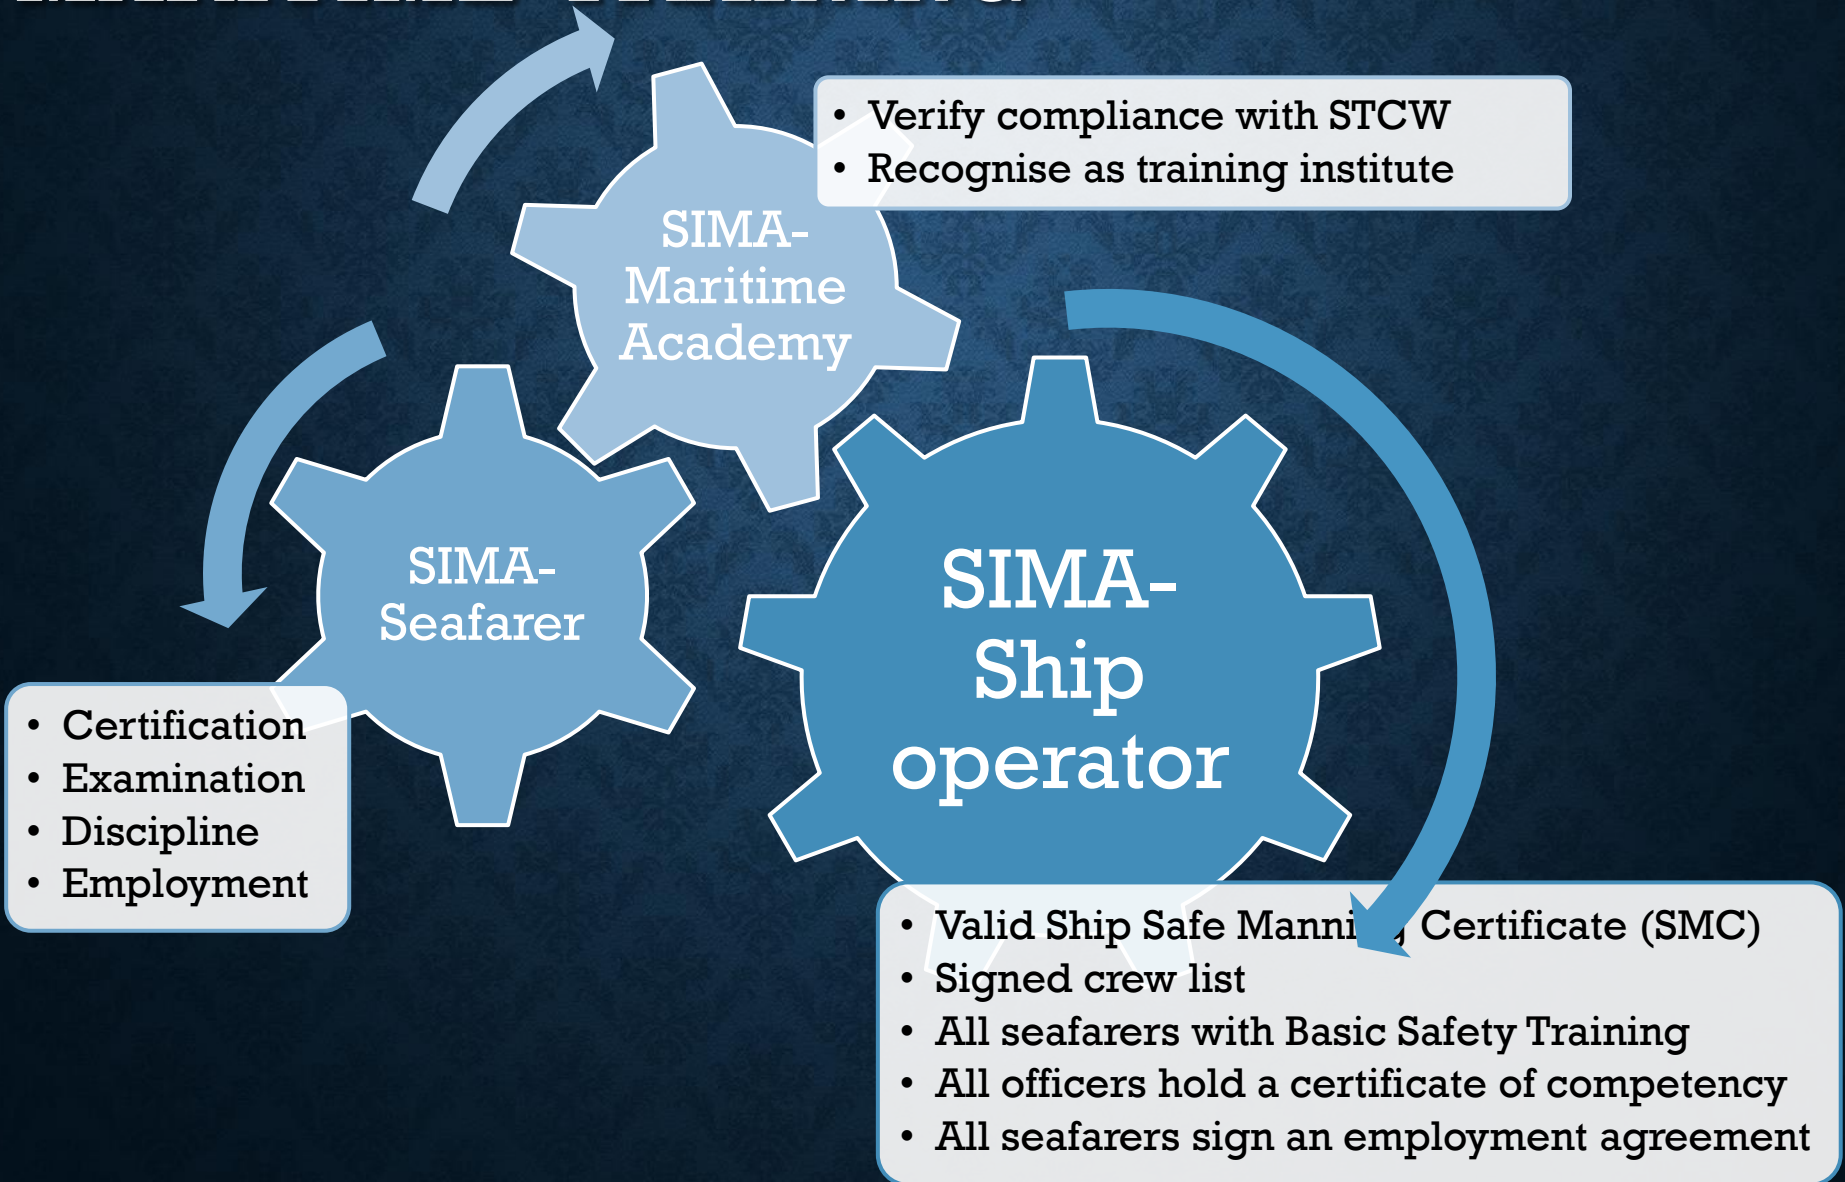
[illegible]

- Verify compliance with STCW
- Recognise as training institute

SIMA-Maritime Academy

SIMA-Seafarer

SIMA-Ship operator

- Certification
- Examination
- Discipline
- Employment

- Valid Ship Safe Manni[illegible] Certificate (SMC)
- Signed crew list
- All seafarers with Basic Safety Training
- All officers hold a certificate of competency
- All seafarers sign an employment agreement